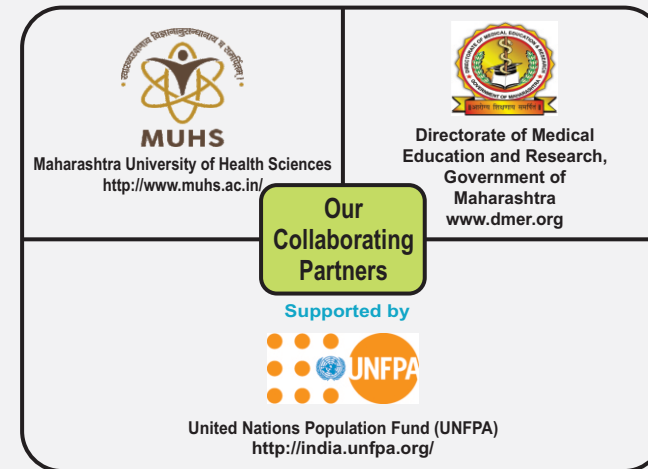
स्वास्थ्यसम्पदा विज्ञानानुसन्धानाय च सम्पत्तिः

MUHS

Maharashtra University of Health Sciences
http://www.muhs.ac.in/

DIRECTORATE OF MEDICAL EDUCATION & RESEARCH
GOVERNMENT OF MAHARASHTRA
आरोग्य शिक्षणम् समर्पणं

Directorate of Medical Education and Research, Government of Maharashtra
www.dmer.org

Our Collaborating Partners

Supported by

UNFPA

United Nations Population Fund (UNFPA)
http://india.unfpa.org/